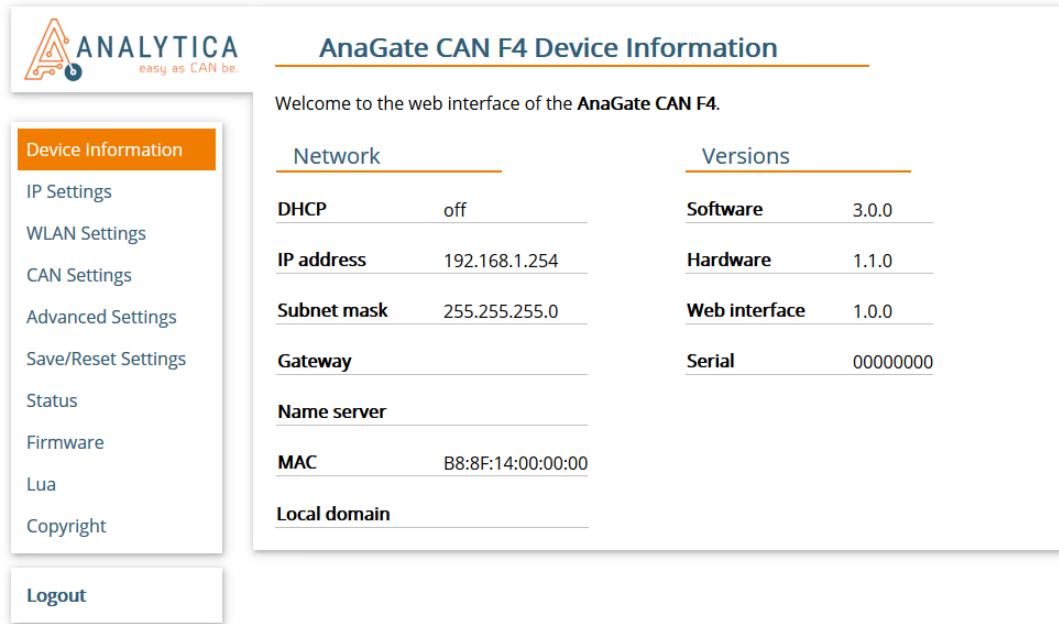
ANALYTICA
easy as CAN be.

Device Information
IP Settings
WLAN Settings
CAN Settings
Advanced Settings
Save/Reset Settings
Status
Firmware
Lua
Copyright

Logout

AnaGate CAN F4 Device Information

Welcome to the web interface of the **AnaGate CAN F4**.

Network

| | |
|---|---|
| **DHCP** | off |
| **IP address** | 192.168.1.254 |
| **Subnet mask** | 255.255.255.0 |
| **Gateway** | |
| **Name server** | |
| **MAC** | B8:8F:14:00:00:00 |
| **Local domain** | |

Versions

| | |
|---|---|
| **Software** | 3.0.0 |
| **Hardware** | 1.1.0 |
| **Web interface** | 1.0.0 |
| **Serial** | 00000000 |